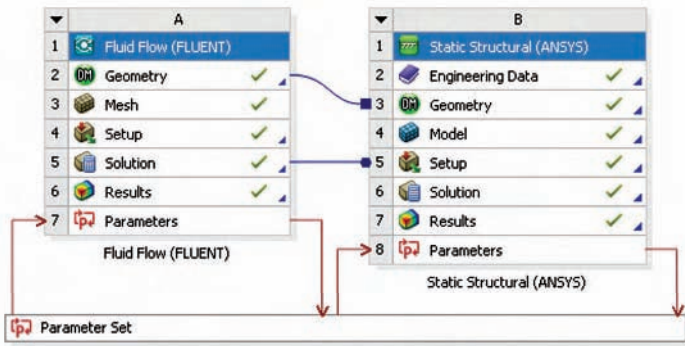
| ▼ | A |
|---|---|
| 1 | Fluid Flow (FLUENT) |
| 2 | Geometry ✓ |
| 3 | Mesh ✓ |
| 4 | Setup ✓ |
| 5 | Solution ✓ |
| 6 | Results ✓ |
| 7 | Parameters |

Fluid Flow (FLUENT)

| ▼ | B |
|---|---|
| 1 | Static Structural (ANSYS) |
| 2 | Engineering Data ✓ |
| 3 | Geometry ✓ |
| 4 | Model ✓ |
| 5 | Setup ✓ |
| 6 | Solution ✓ |
| 7 | Results ✓ |
| 8 | Parameters |

Static Structural (ANSYS)

Parameter Set